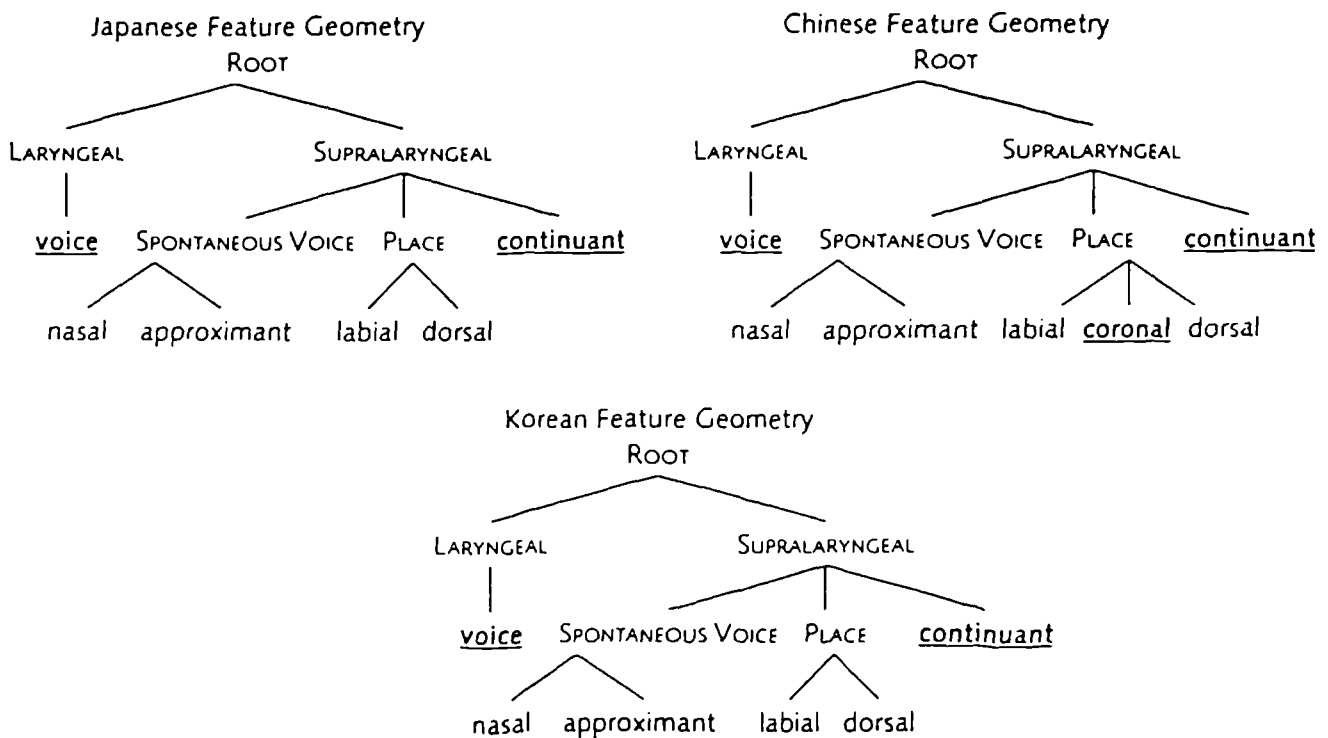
Japanese Feature Geometry
Root

Laryngeal
Supralaryngeal

voice
Spontaneous Voice
Place
continuant

nasal
approximant
labial
dorsal

Chinese Feature Geometry
Root

Laryngeal
Supralaryngeal

voice
Spontaneous Voice
Place
continuant

nasal
approximant
labial
coronal
dorsal

Korean Feature Geometry
Root

Laryngeal
Supralaryngeal

voice
Spontaneous Voice
Place
continuant

nasal
approximant
labial
dorsal